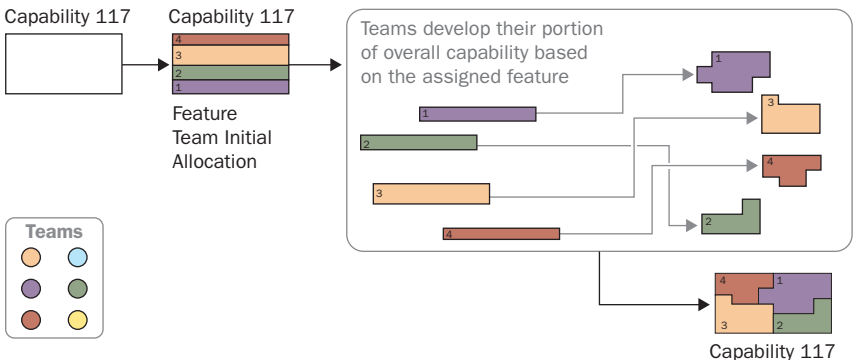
Capability 117

Capability 117

4
3
2
1

Feature Team Initial Allocation

Teams develop their portion of overall capability based on the assigned feature

1
2
3
4

1
3
4
2

Teams

4 1
3 2

Capability 117